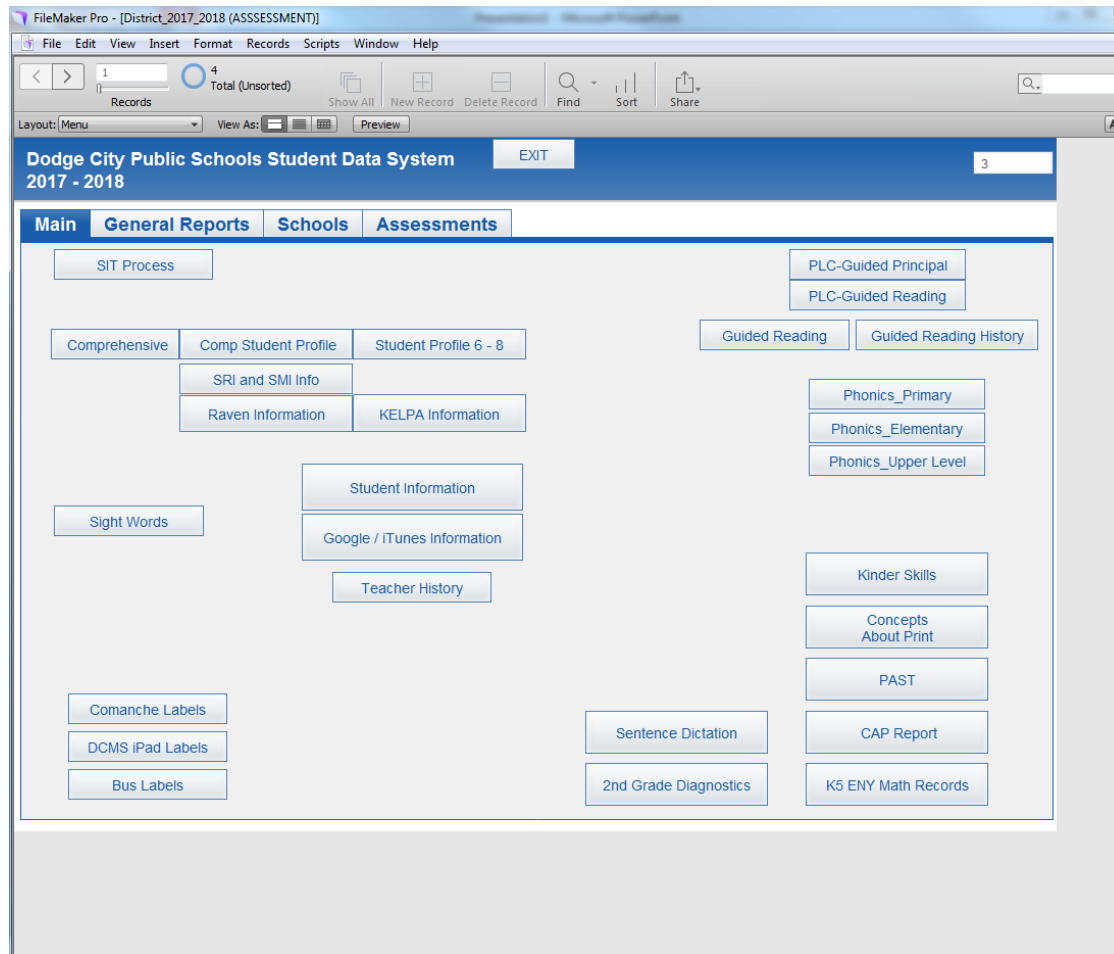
FileMaker Pro - [District_2017_2018 (ASSSESSMENT)]

File Edit View Insert Format Records Scripts Window Help

1
Records
4
Total (Unsorted)
Show All New Record Delete Record Find Sort Share

Layout: Menu View As: Preview

Dodge City Public Schools Student Data System
2017 - 2018

EXIT

3

Main General Reports Schools Assessments

SIT Process

PLC-Guided Principal
PLC-Guided Reading

Comprehensive Comp Student Profile Student Profile 6 - 8

Guided Reading Guided Reading History

SRI and SMI Info
Raven Information KELPA Information

Phonics_Primary
Phonics_Elementary
Phonics_Upper Level

Student Information
Sight Words
Google / iTunes Information
Teacher History

Kinder Skills
Concepts About Print
PAST

Comanche Labels
DCMS iPad Labels
Bus Labels

Sentence Dictation
2nd Grade Diagnostics

CAP Report
K5 ENY Math Records